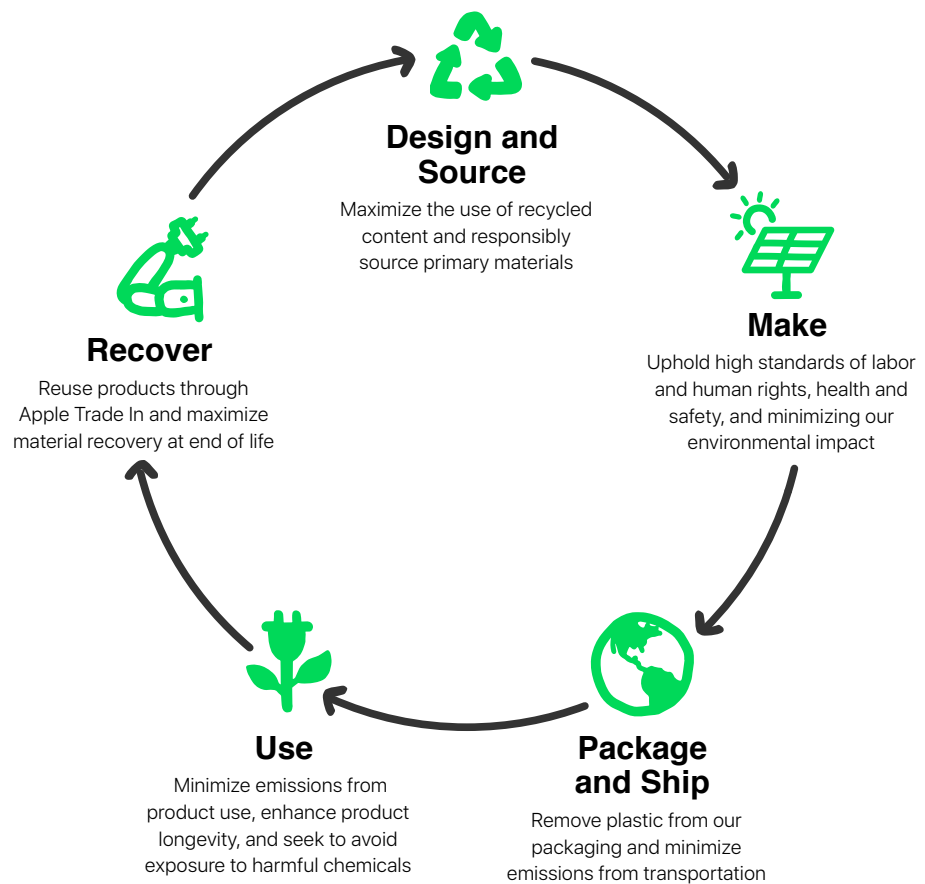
Design and Source

Maximize the use of recycled content and responsibly source primary materials

Make

Uphold high standards of labor and human rights, health and safety, and minimizing our environmental impact

Package and Ship

Remove plastic from our packaging and minimize emissions from transportation

Use

Minimize emissions from product use, enhance product longevity, and seek to avoid exposure to harmful chemicals

Recover

Reuse products through Apple Trade In and maximize material recovery at end of life